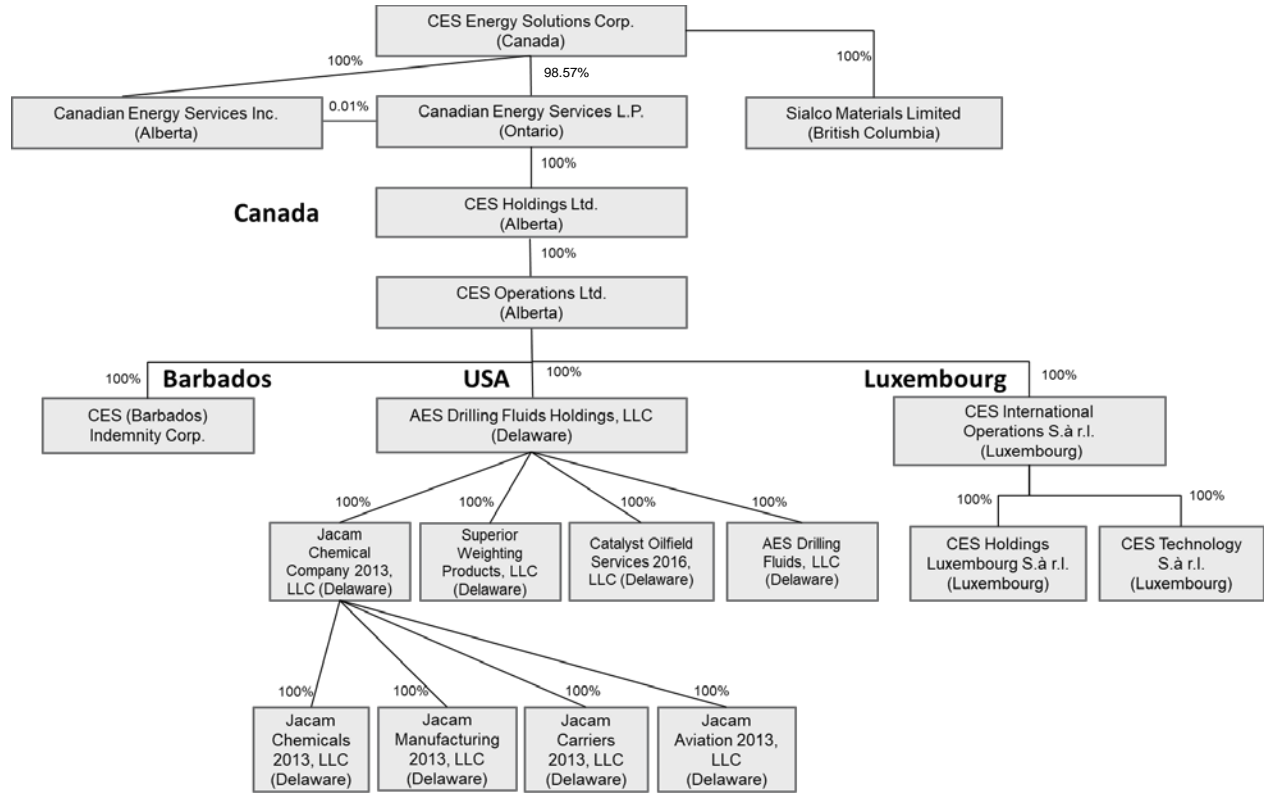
CES Energy Solutions Corp.
(Canada)

100%

98.57%

100%

Canadian Energy Services Inc.
(Alberta)

0.01%

Canadian Energy Services L.P.
(Ontario)

Sialco Materials Limited
(British Columbia)

100%

Canada

CES Holdings Ltd.
(Alberta)

100%

CES Operations Ltd.
(Alberta)

100%

Barbados

USA

100%

Luxembourg

100%

CES (Barbados)
Indemnity Corp.

AES Drilling Fluids Holdings, LLC
(Delaware)

CES International
Operations S.à r.l.
(Luxembourg)

100%

100%

100%

100%

100%

100%

Jacam
Chemical
Company 2013,
LLC (Delaware)

Superior
Weighting
Products, LLC
(Delaware)

Catalyst Oilfield
Services 2016,
LLC (Delaware)

AES Drilling
Fluids, LLC
(Delaware)

CES Holdings
Luxembourg S.à r.l.
(Luxembourg)

CES Technology
S.à r.l.
(Luxembourg)

100%

100%

100%

100%

Jacam
Chemicals
2013, LLC
(Delaware)

Jacam
Manufacturing
2013, LLC
(Delaware)

Jacam
Carriers
2013, LLC
(Delaware)

Jacam
Aviation 2013,
LLC
(Delaware)